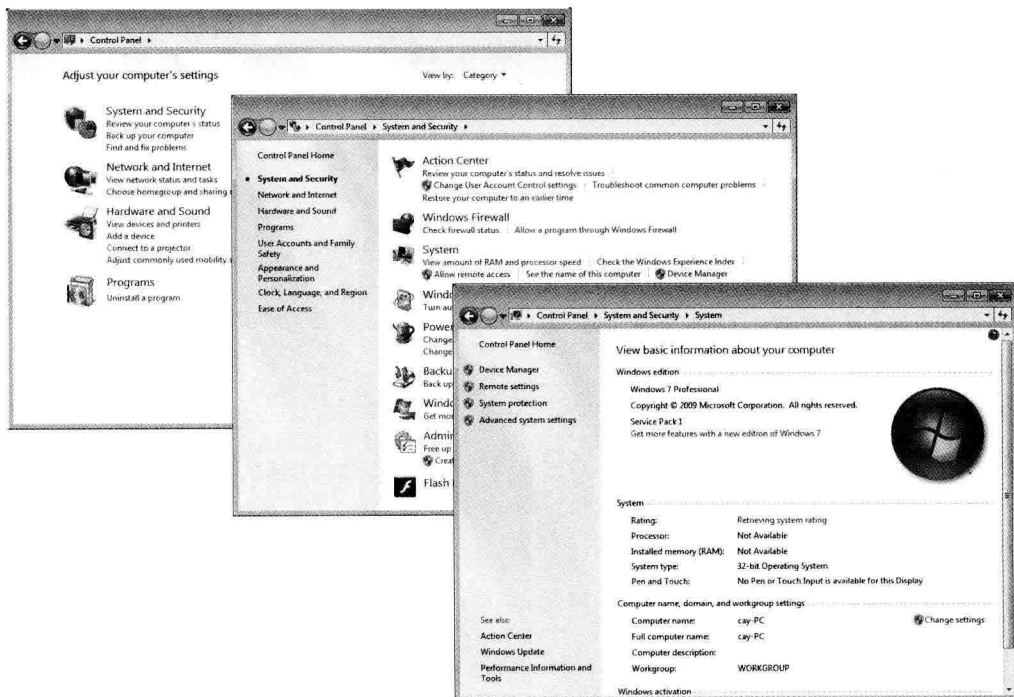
Control Panel ▸

Adjust your computer's settings

View by: Category ▾

System and Security
Review your computer's status
Back up your computer
Find and fix problems

Network and Internet
View network status and tasks
Choose homegroup and sharing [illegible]

Hardware and Sound
View devices and printers
Add a device
Connect to a projector
Adjust commonly used mobility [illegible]

Programs
Uninstall a program

Control Panel ▸ System and Security ▸

Control Panel Home

System and Security
Network and Internet
Hardware and Sound
Programs
User Accounts and Family Safety
Appearance and Personalization
Clock, Language, and Region
Ease of Access

Action Center
Review your computer's status and resolve issues
Change User Account Control settings | Troubleshoot common computer problems
Restore your computer to an earlier time

Windows Firewall
Check firewall status | Allow a program through Windows Firewall

System
View amount of RAM and processor speed | Check the Windows Experience Index
Allow remote access | See the name of this computer | Device Manager

Windo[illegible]
Turn a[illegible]

Power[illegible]
Change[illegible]
Change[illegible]

Backu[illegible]
Back up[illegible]

Windo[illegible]
Get mo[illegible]

Admin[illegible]
Free up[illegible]
Creat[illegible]

Flash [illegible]

Control Panel ▸ System and Security ▸ System

Control Panel Home

Device Manager
Remote settings
System protection
Advanced system settings

View basic information about your computer

Windows edition
Windows 7 Professional
Copyright © 2009 Microsoft Corporation. All rights reserved.
Service Pack 1
Get more features with a new edition of Windows 7

System
| | |
|---|---|
| Rating: | Retrieving system rating |
| Processor: | Not Available |
| Installed memory (RAM): | Not Available |
| System type: | 32-bit Operating System |
| Pen and Touch: | No Pen or Touch Input is available for this Display |

Computer name, domain, and workgroup settings
| | |
|---|---|
| Computer name: | cay-PC |
| Full computer name: | cay-PC |
| Computer description: | |
| Workgroup: | WORKGROUP |

Change settings

See also
Action Center
Windows Update
Performance Information and Tools

Windows activation